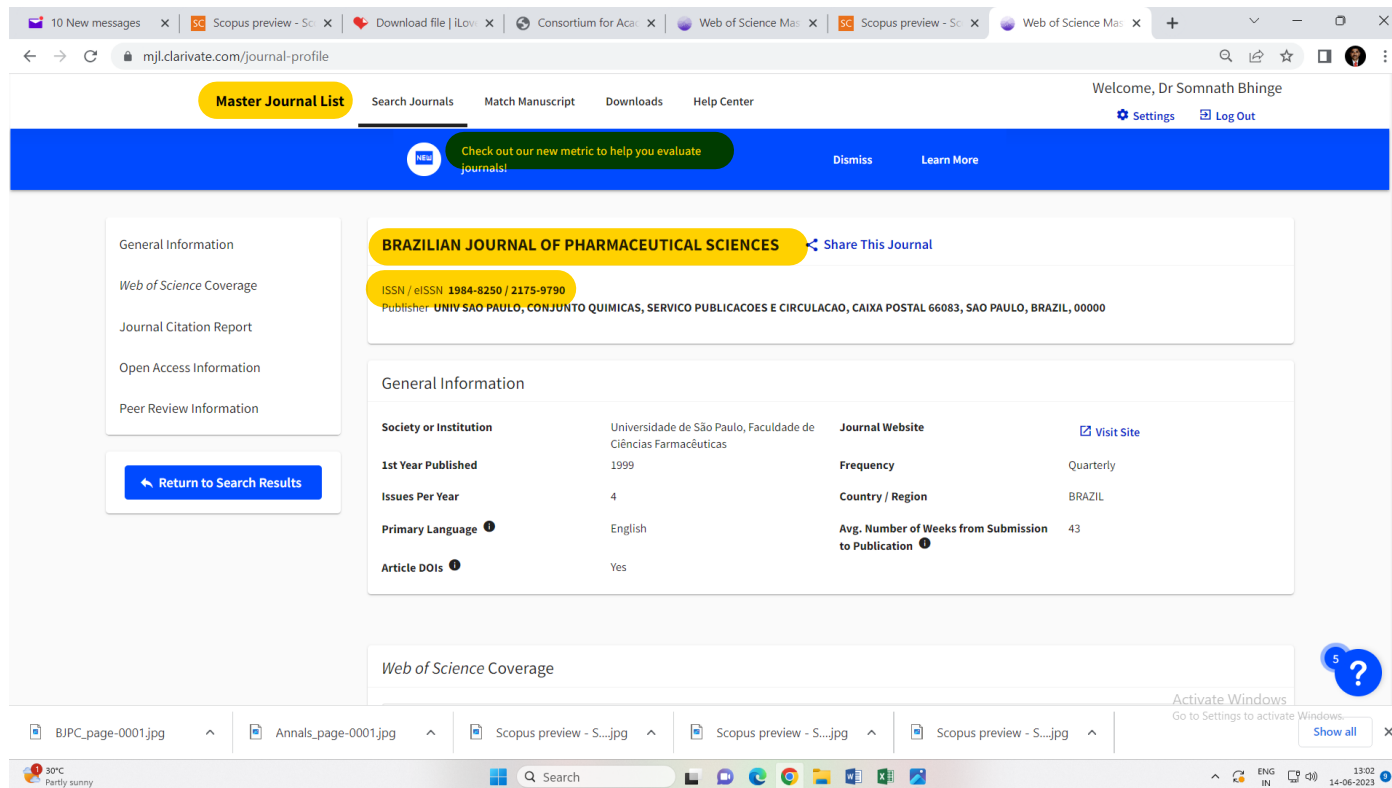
10 New messages
Scopus preview - Sc
Download file | iLov
Consortium for Aca
Web of Science Ma
Scopus preview - Sc
Web of Science Ma

mjl.clarivate.com/journal-profile

Master Journal List
Search Journals
Match Manuscript
Downloads
Help Center
Welcome, Dr Somnath Bhinge
Settings
Log Out

NEW
Check out our new metric to help you evaluate journals!
Dismiss
Learn More

General Information
Web of Science Coverage
Journal Citation Report
Open Access Information
Peer Review Information

Return to Search Results

BRAZILIAN JOURNAL OF PHARMACEUTICAL SCIENCES
Share This Journal

ISSN / eISSN 1984-8250 / 2175-9790
Publisher UNIV SAO PAULO, CONJUNTO QUIMICAS, SERVICO PUBLICACOES E CIRCULACAO, CAIXA POSTAL 66083, SAO PAULO, BRAZIL, 00000

General Information

| Society or Institution | Universidade de São Paulo, Faculdade de Ciências Farmacêuticas | Journal Website | Visit Site |
|---|---|---|---|
| 1st Year Published | 1999 | Frequency | Quarterly |
| Issues Per Year | 4 | Country / Region | BRAZIL |
| Primary Language | English | Avg. Number of Weeks from Submission to Publication | 43 |
| Article DOIs | Yes | | |

Web of Science Coverage

5
?
Activate Windows
Go to Settings to activate Windows.

BJPC_page-0001.jpg
Annals_page-0001.jpg
Scopus preview - S....jpg
Scopus preview - S....jpg
Scopus preview - S....jpg
Show all

1
30°C
Partly sunny
Search
ENG
IN
13:02
14-06-2023
9